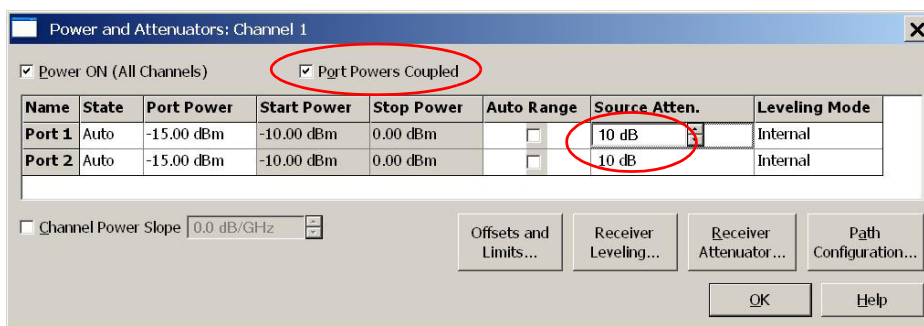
Power and Attenuators: Channel 1

Power ON (All Channels)

Port Powers Coupled

| Name | State | Port Power | Start Power | Stop Power | Auto Range | Source Atten. | Leveling Mode |
|---|---|---|---|---|---|---|---|
| Port 1 | Auto | -15.00 dBm | -10.00 dBm | 0.00 dBm | | 10 dB | Internal |
| Port 2 | Auto | -15.00 dBm | -10.00 dBm | 0.00 dBm | | 10 dB | Internal |

Channel Power Slope 0.0 dB/GHz

Offsets and Limits...

Receiver Leveling...

Receiver Attenuator...

Path Configuration...

OK

Help